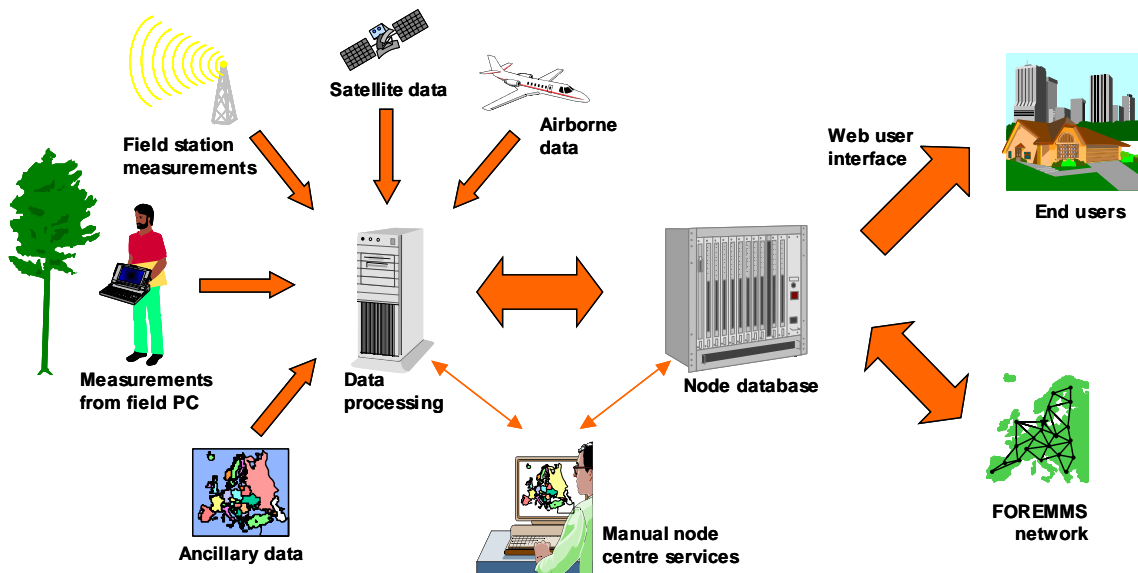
Satellite data

Field station measurements

Airborne data

Web user interface

End users

Measurements from field PC

Data processing

Node database

Ancillary data

Manual node centre services

FOREMMS network